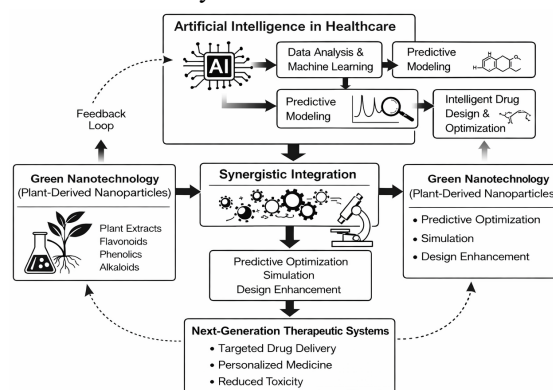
Artificial Intelligence in Healthcare

AI

Data Analysis & Machine Learning

Predictive Modeling

Predictive Modeling

Intelligent Drug Design & Optimization

Feedback Loop

Green Nanotechnology (Plant-Derived Nanoparticles)

Plant Extracts
Flavonoids
Phenolics
Alkaloids

Synergistic Integration

Green Nanotechnology (Plant-Derived Nanoparticles

• Predictive Optimization
• Simulation
• Design Enhancement

Predictive Optimization
Simulation
Design Enhancement

Next-Generation Therapeutic Systems
• Targeted Drug Delivery
• Personalized Medicine
• Reduced Toxicity